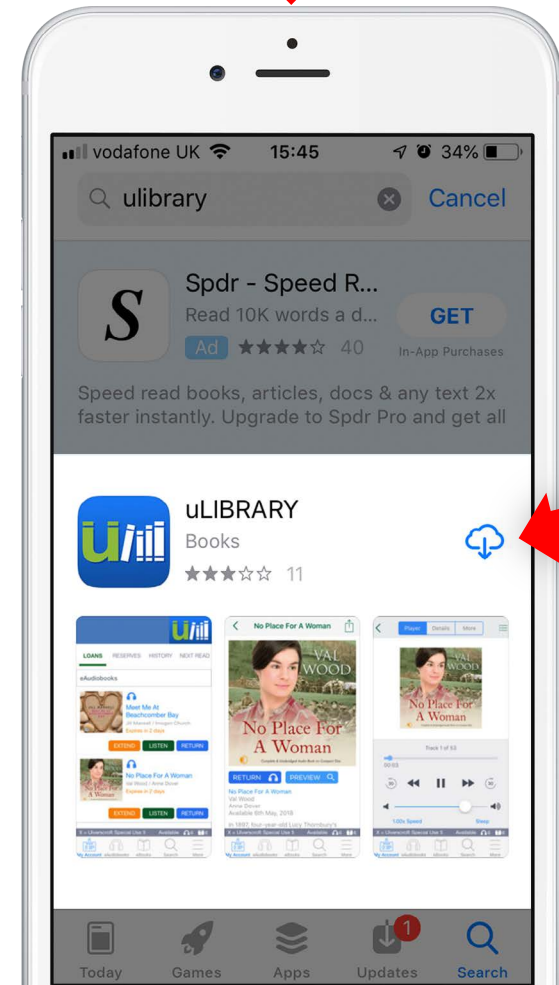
vodafone UK 15:45 34%

ulibrary

Cancel

S

Spdr - Speed R...

Read 10K words a d...

Ad ★★★★☆ 40

GET

In-App Purchases

Speed read books, articles, docs & any text 2x faster instantly. Upgrade to Spdr Pro and get all

uLIBRARY

Books

★★★☆☆ 11

LOANS RESERVES HISTORY NEXT READ

eAudiobooks

Meet Me At Beachcomber Bay

Expires in 2 days

EXTEND LISTEN RETURN

No Place For A Woman

Val Wood | Anne Dover

Expires in 2 days

EXTEND LISTEN RETURN

No Place For A Woman

VAL WOOD

No Place For A Woman

RETURN PREVIEW

No Place For A Woman

Val Wood

Anne Dover

Available 6th May, 2018

In 1897, four-year-old Lucy Thornbury's

Player Details More

VAL WOOD

No Place For A Woman

Track 1 of 53

1.00x Speed

Sleep

Today Games Apps Updates Search

1